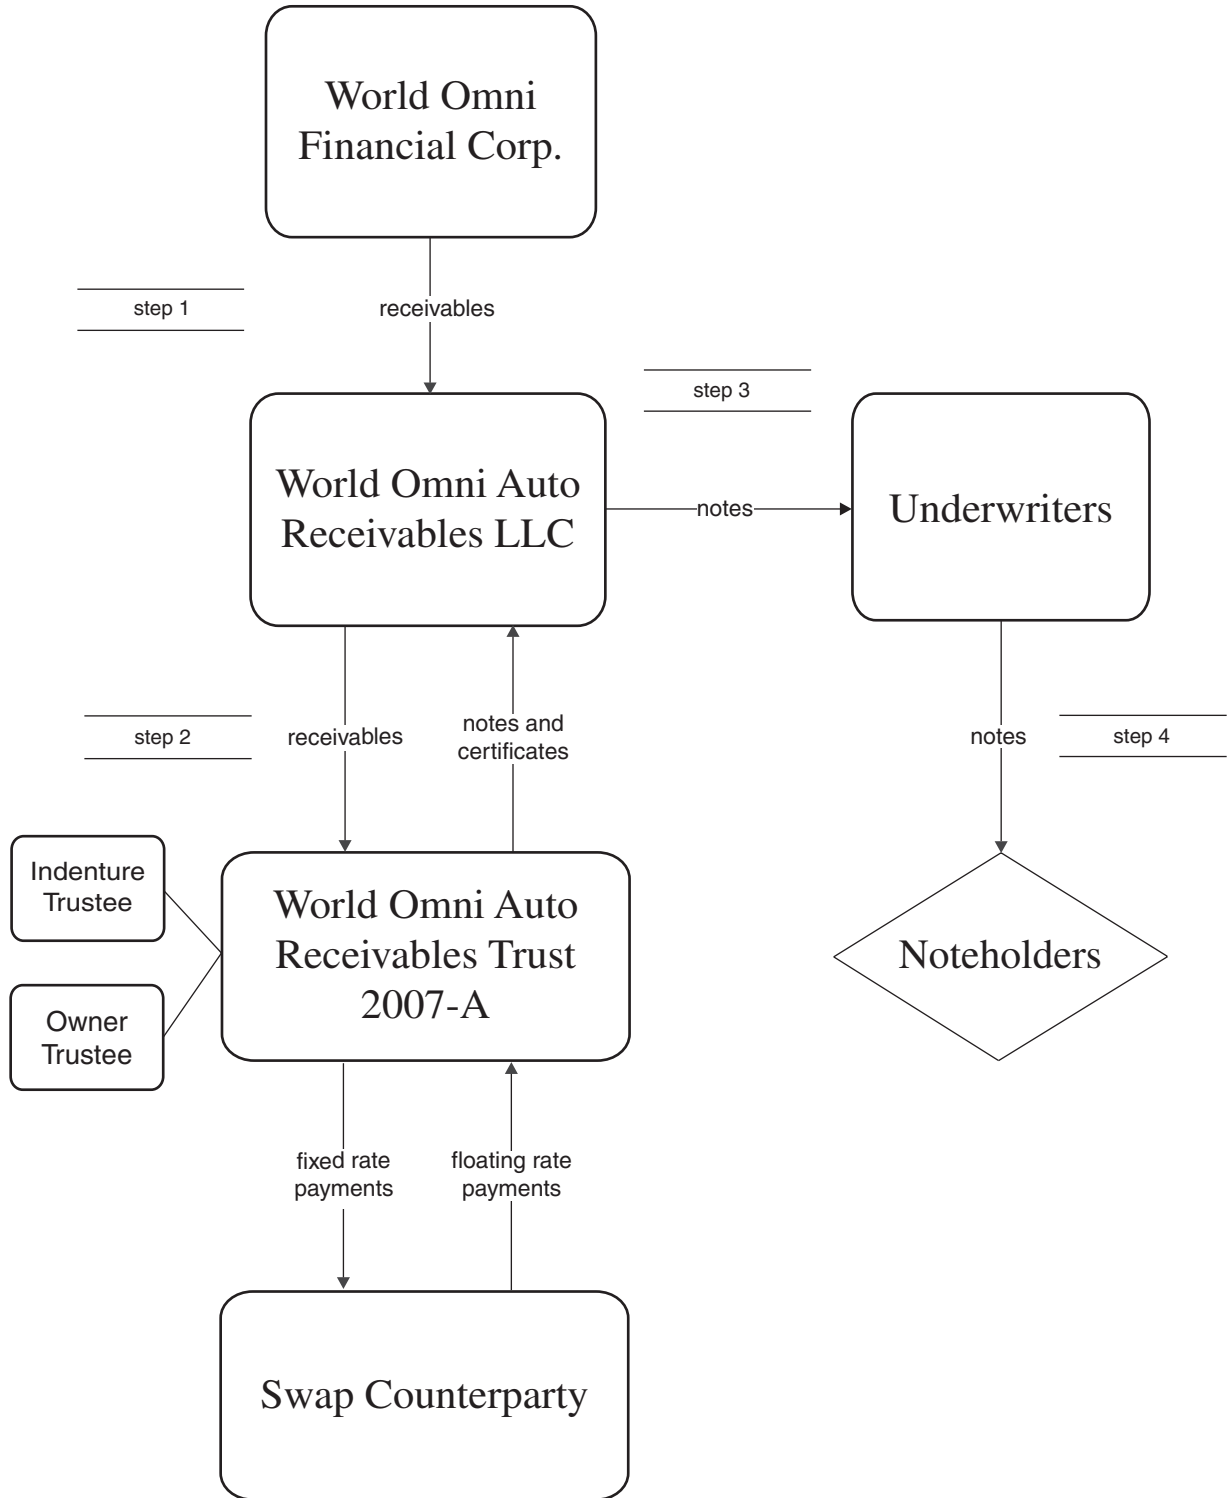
World Omni Financial Corp.

step 1

receivables

step 3

World Omni Auto Receivables LLC

notes

Underwriters

step 2

receivables

notes and certificates

notes

step 4

Indenture Trustee

Owner Trustee

World Omni Auto Receivables Trust 2007-A

Noteholders

fixed rate payments

floating rate payments

Swap Counterparty